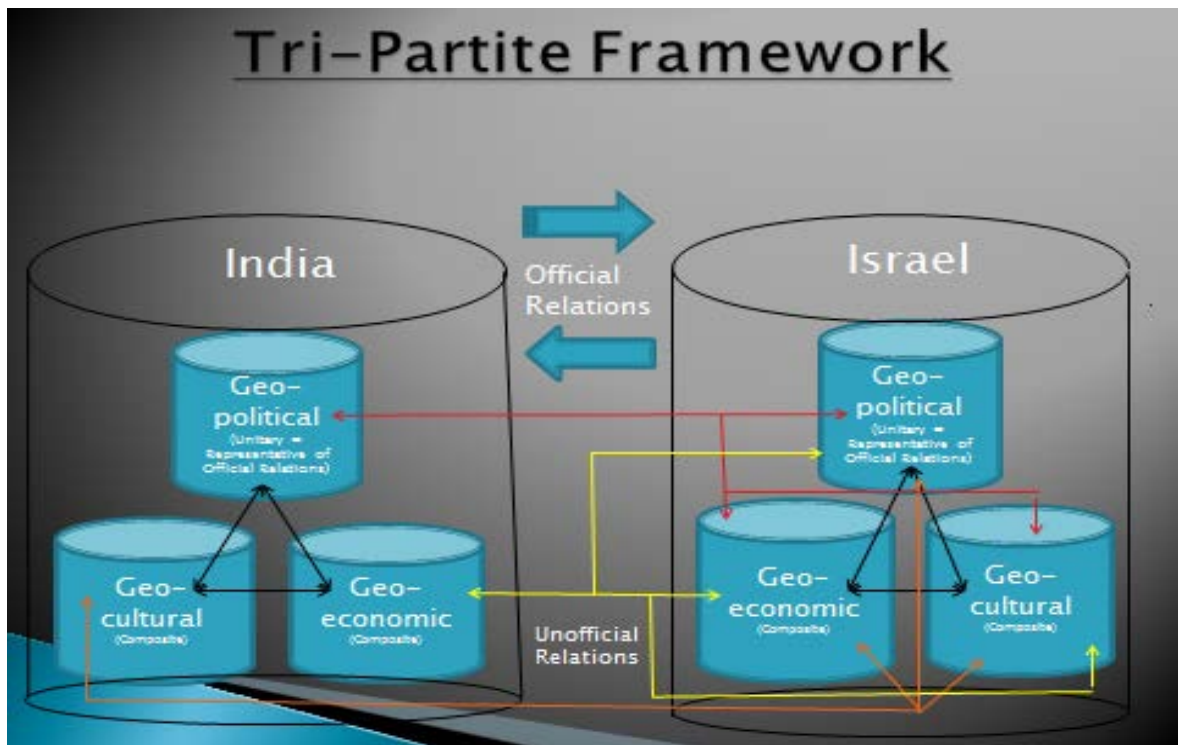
Tri-Partite Framework

India

Official Relations

Israel

Geo-political
(Unitary = Representative of Official Relations)

Geo-cultural
(Composite)

Geo-economic
(Composite)

Unofficial Relations

Geo-political
(Unitary = Representative of Official Relations)

Geo-economic
(Composite)

Geo-cultural
(Composite)